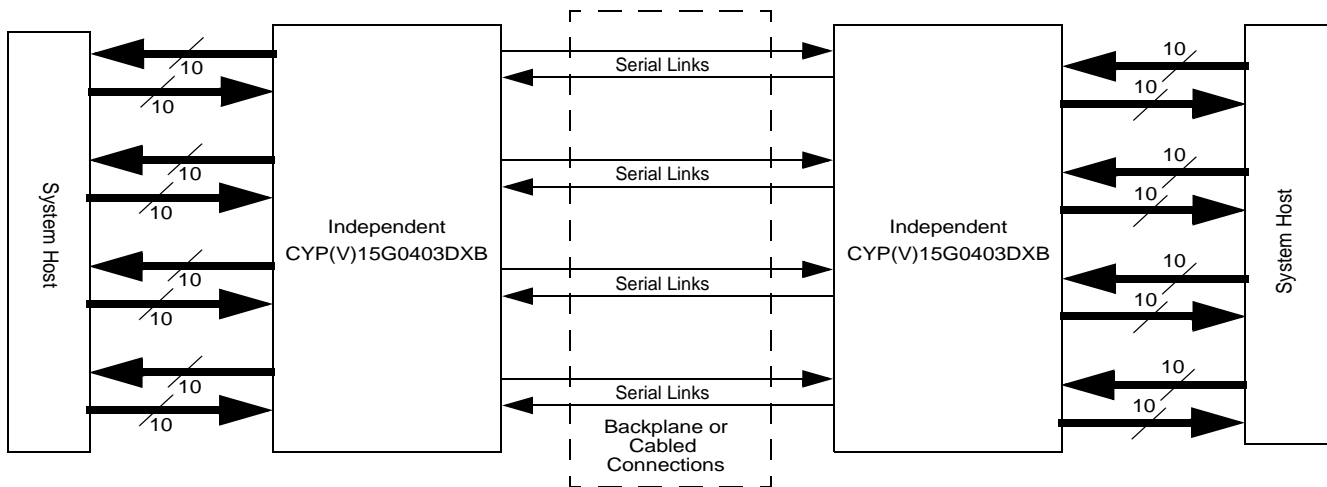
System Host

10
10
10
10
10
10
10
10

Independent CYP(V)15G0403DXB

Serial Links
Serial Links
Serial Links
Serial Links

Backplane or Cabled Connections

Independent CYP(V)15G0403DXB

10
10
10
10
10
10
10
10

System Host